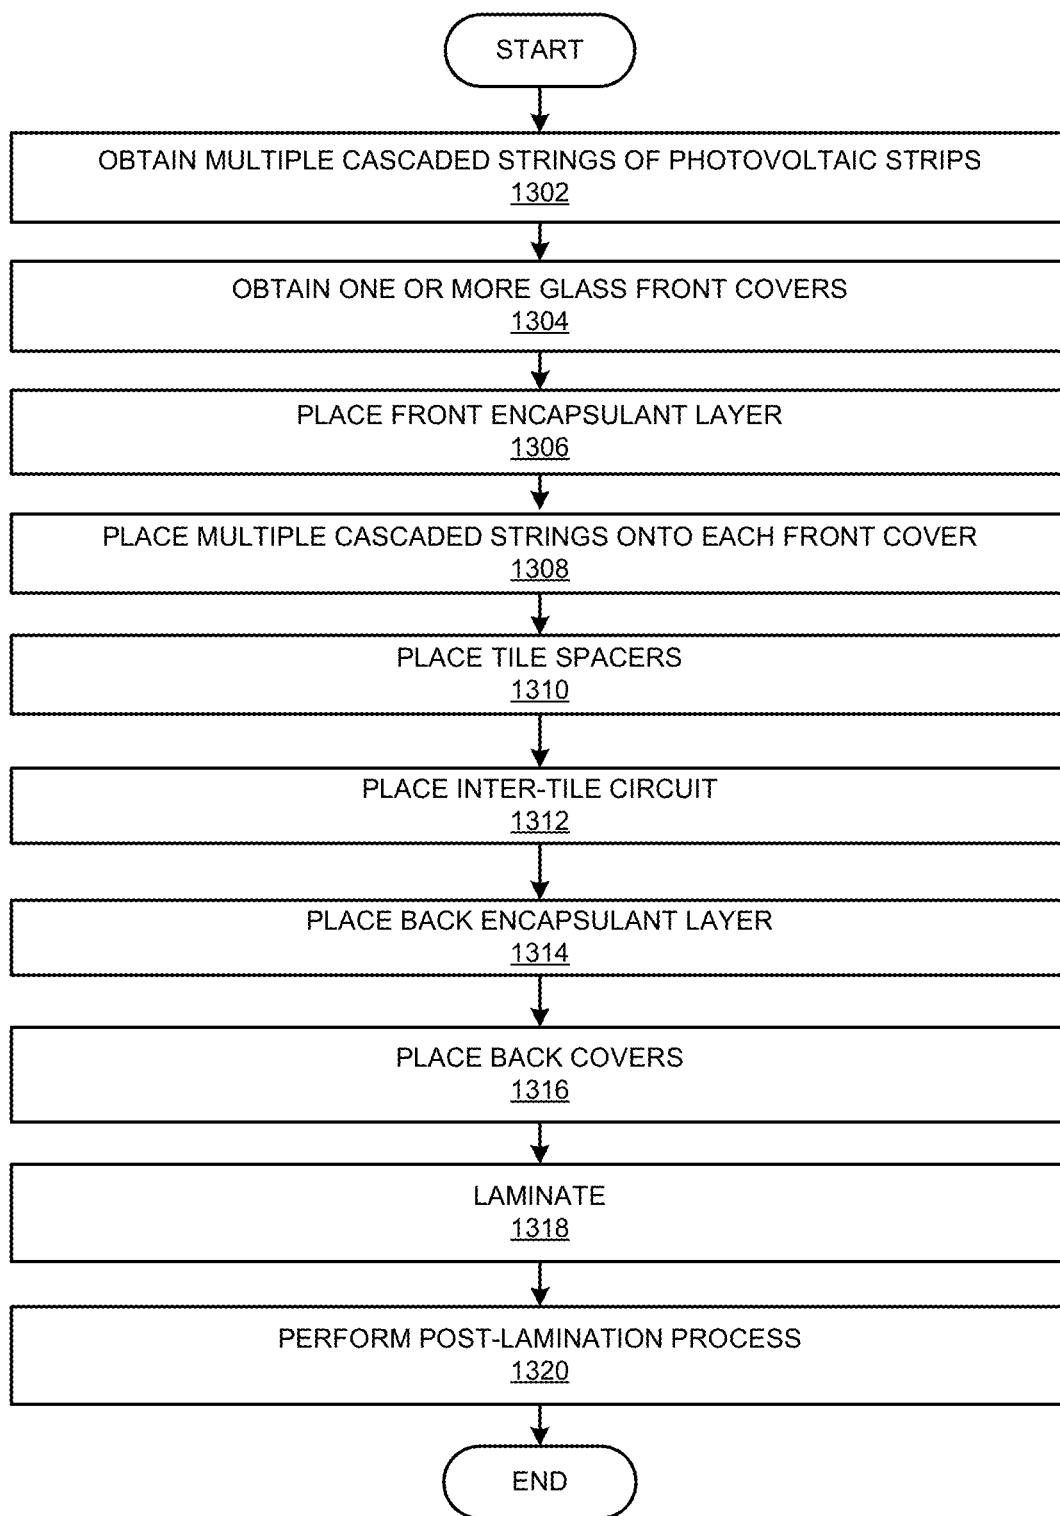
START

OBTAIN MULTIPLE CASCADED STRINGS OF PHOTOVOLTAIC STRIPS
1302

OBTAIN ONE OR MORE GLASS FRONT COVERS
1304

PLACE FRONT ENCAPSULANT LAYER
1306

PLACE MULTIPLE CASCADED STRINGS ONTO EACH FRONT COVER
1308

PLACE TILE SPACERS
1310

PLACE INTER-TILE CIRCUIT
1312

PLACE BACK ENCAPSULANT LAYER
1314

PLACE BACK COVERS
1316

LAMINATE
1318

PERFORM POST-LAMINATION PROCESS
1320

END